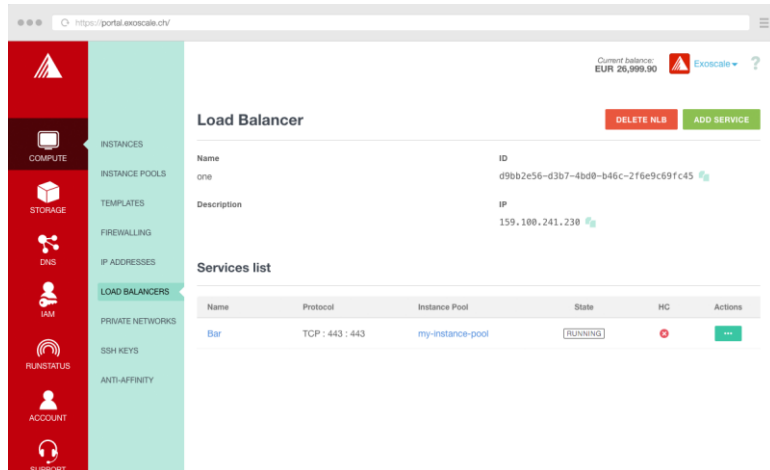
https://portal.exoscale.ch/

COMPUTE
STORAGE
DNS
IAM
RUNSTATUS
ACCOUNT
SUPPORT

INSTANCES
INSTANCE POOLS
TEMPLATES
FIREWALLING
IP ADDRESSES
LOAD BALANCERS
PRIVATE NETWORKS
SSH KEYS
ANTI-AFFINITY

Current balance:
EUR 26,999.90

Exoscale

?

Load Balancer

DELETE NLB

ADD SERVICE

Name
one

ID
d9bb2e56-d3b7-4bd0-b46c-2f6e9c69fc45

Description

IP
159.100.241.230

Services list

| Name | Protocol | Instance Pool | State | HC | Actions |
|---|---|---|---|---|---|
| Bar | TCP : 443 : 443 | my-instance-pool | RUNNING | | ··· |